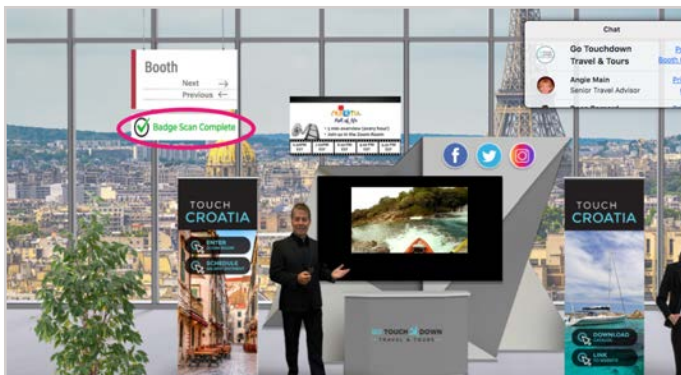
Booth
Next →
Previous ←

Badge Scan Complete

Chat
Go Touchdown Travel & Tours
Angie Main
Senior Travel Advisor

TOUCH CROATIA
ENTER
SCHEDULE

TOUCH CROATIA
DOWNLOAD
LINE

GO TOUCH DOWN
TRAVEL & TOURS